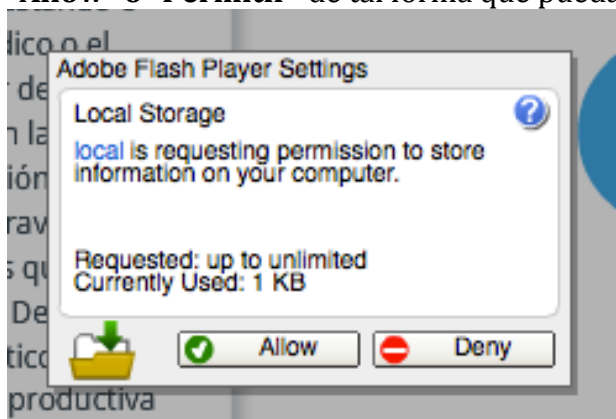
"Allow" o "Permitir" de tal forma que pueda

dico o el
r de
n la
ión
rav
s qu
De
tico
productiva

Adobe Flash Player Settings

Local Storage

local is requesting permission to store information on your computer.

Requested: up to unlimited
Currently Used: 1 KB

Allow

Deny